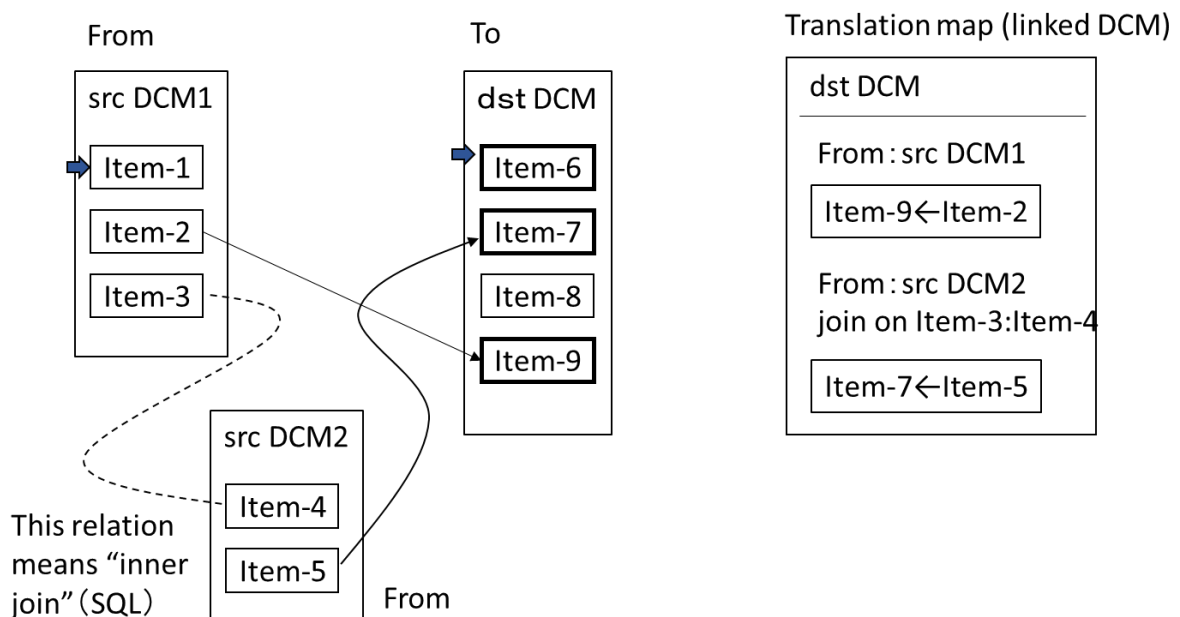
From

src DCM1

Item-1

Item-2

Item-3

To

dst DCM

Item-6

Item-7

Item-8

Item-9

Translation map (linked DCM)

dst DCM

From : src DCM1

Item-9←Item-2

From : src DCM2
join on Item-3:Item-4

Item-7←Item-5

src DCM2

Item-4

Item-5

This relation means “inner join”（SQL）

From